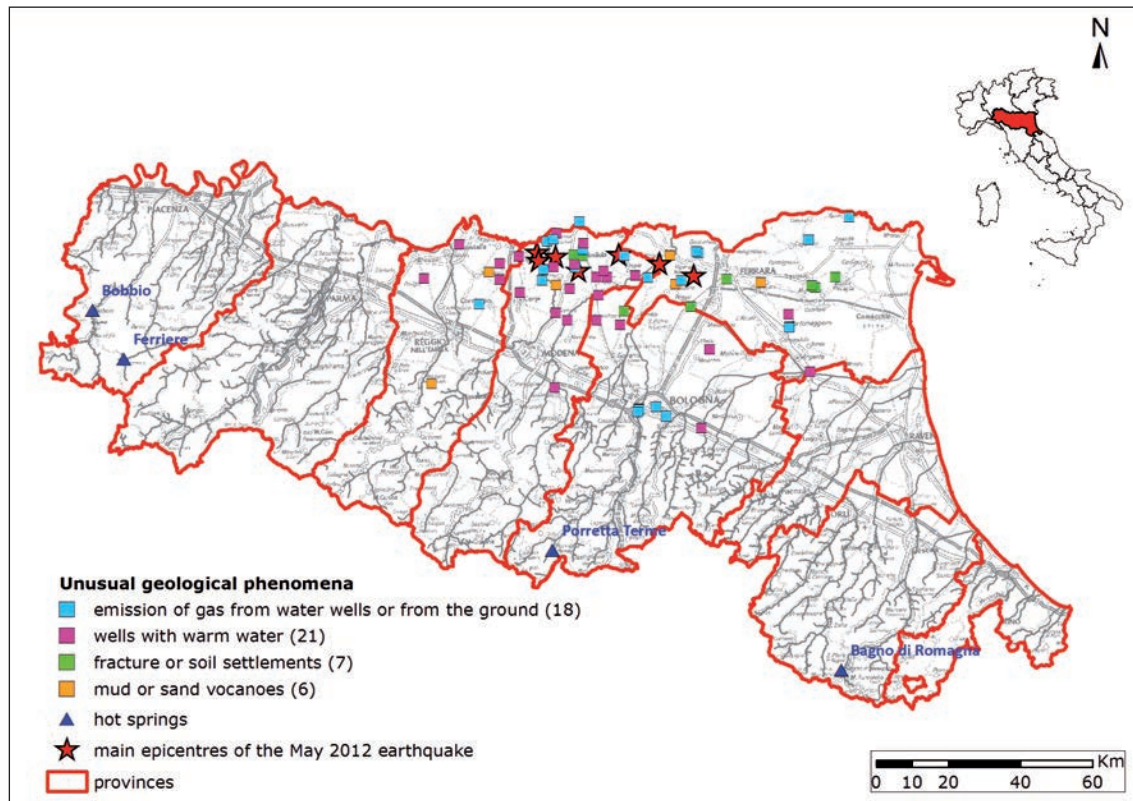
N

PIACENZA

Bobbio

Ferriere

PARMA

REGGIO NELL'EMILIA

MODENA

BOLOGNA

FERRARA

Porretta Terme

Bagno di Romagna

Unusual geological phenomena
emission of gas from water wells or from the ground (18)
wells with warm water (21)
fracture or soil settlements (7)
mud or sand vocanoes (6)
hot springs
main epicentres of the May 2012 earthquake
provinces

Km
0 10 20 40 60